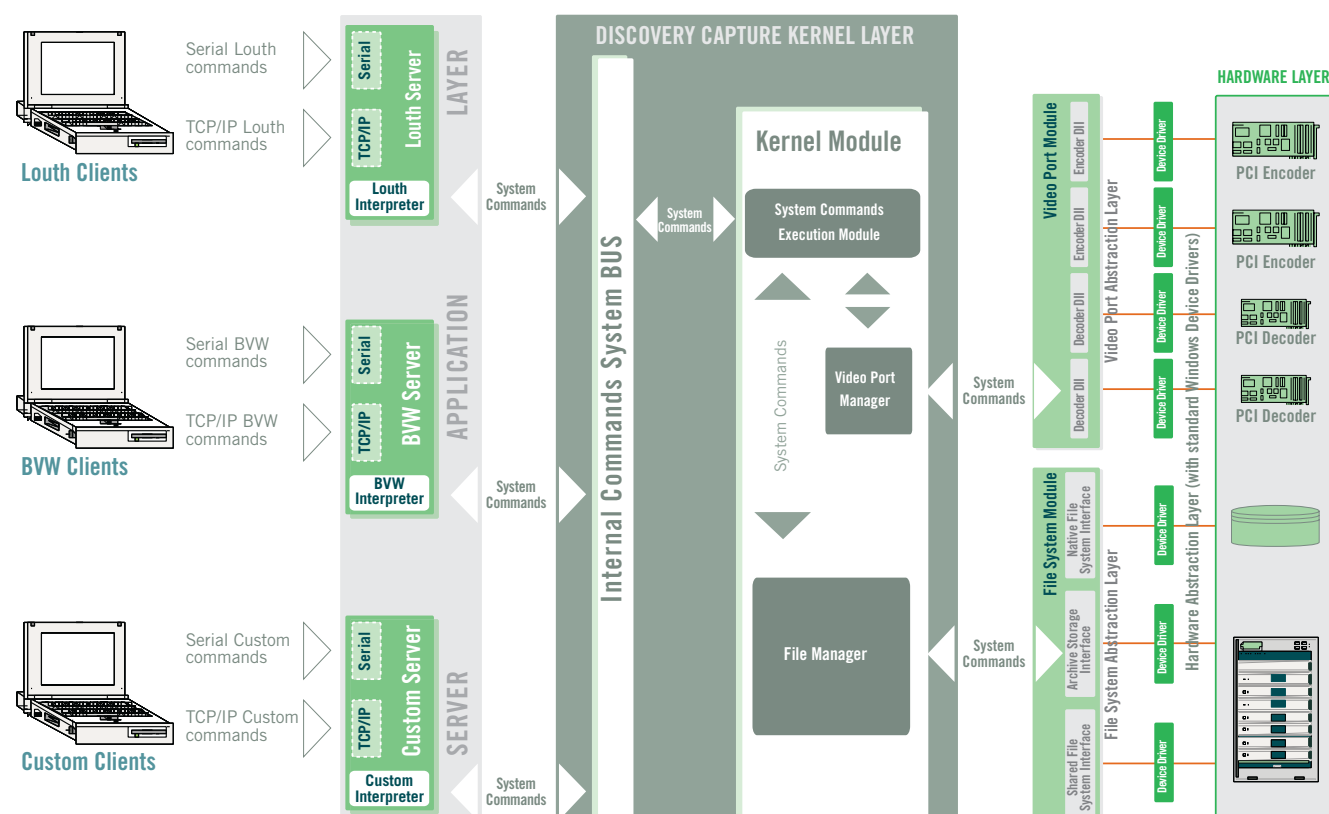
Serial Louth commands

TCP/IP Louth commands

Louth Clients

Serial

TCP/IP

Louth Server

Louth Interpreter

SERVER APPLICATION LAYER

System Commands

DISCOVERY CAPTURE KERNEL LAYER

Internal Commands System BUS

System Commands

Kernel Module

System Commands Execution Module

System Commands

Video Port Manager

File Manager

Serial BVW commands

TCP/IP BVW commands

BVW Clients

Serial

TCP/IP

BVW Server

BVW Interpreter

System Commands

Serial Custom commands

TCP/IP Custom commands

Custom Clients

Serial

TCP/IP

Custom Server

Custom Interpreter

System Commands

System Commands

System Commands

Video Port Module

Encoder Dll

Encoder Dll

Decoder Dll

Decoder Dll

Video Port Abstraction Layer

File System Module

Native File System Interface

Archive Storage Interface

Shared File System Interface

File System Abstraction Layer

Device Driver

Device Driver

Device Driver

Device Driver

Device Driver

Device Driver

Device Driver

Hardware Abstraction Layer (with standard Windows Device Drivers)

HARDWARE LAYER

PCI Encoder

PCI Encoder

PCI Decoder

PCI Decoder